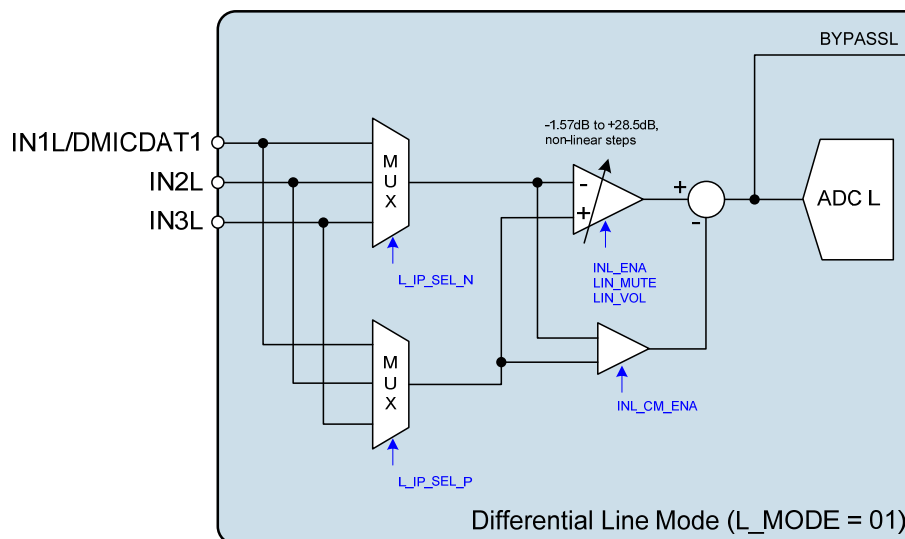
BYPASSL

IN1L/DMICDAT1
IN2L
IN3L

M
U
X

L_IP_SEL_N

-1.57dB to +28.5dB,
non-linear steps

-
+

INL_ENA
LIN_MUTE
LIN_VOL

+
-

ADC L

M
U
X

L_IP_SEL_P

INL_CM_ENA

Differential Line Mode (L_MODE = 01)